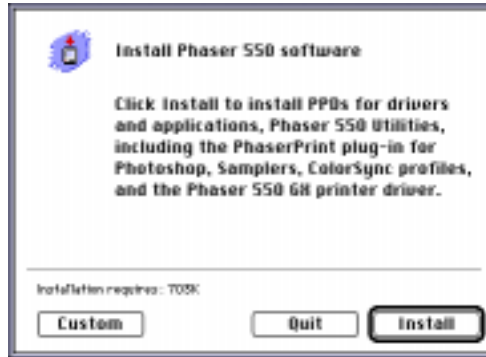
Install Phaser 550 software

Click Install to install PPDs for drivers and applications, Phaser 550 Utilities, including the PhaserPrint plug-in for Photoshop, Samplers, ColorSync profiles, and the Phaser 550 GX printer driver.

Installation requires: 703K

Custom

Quit

Install